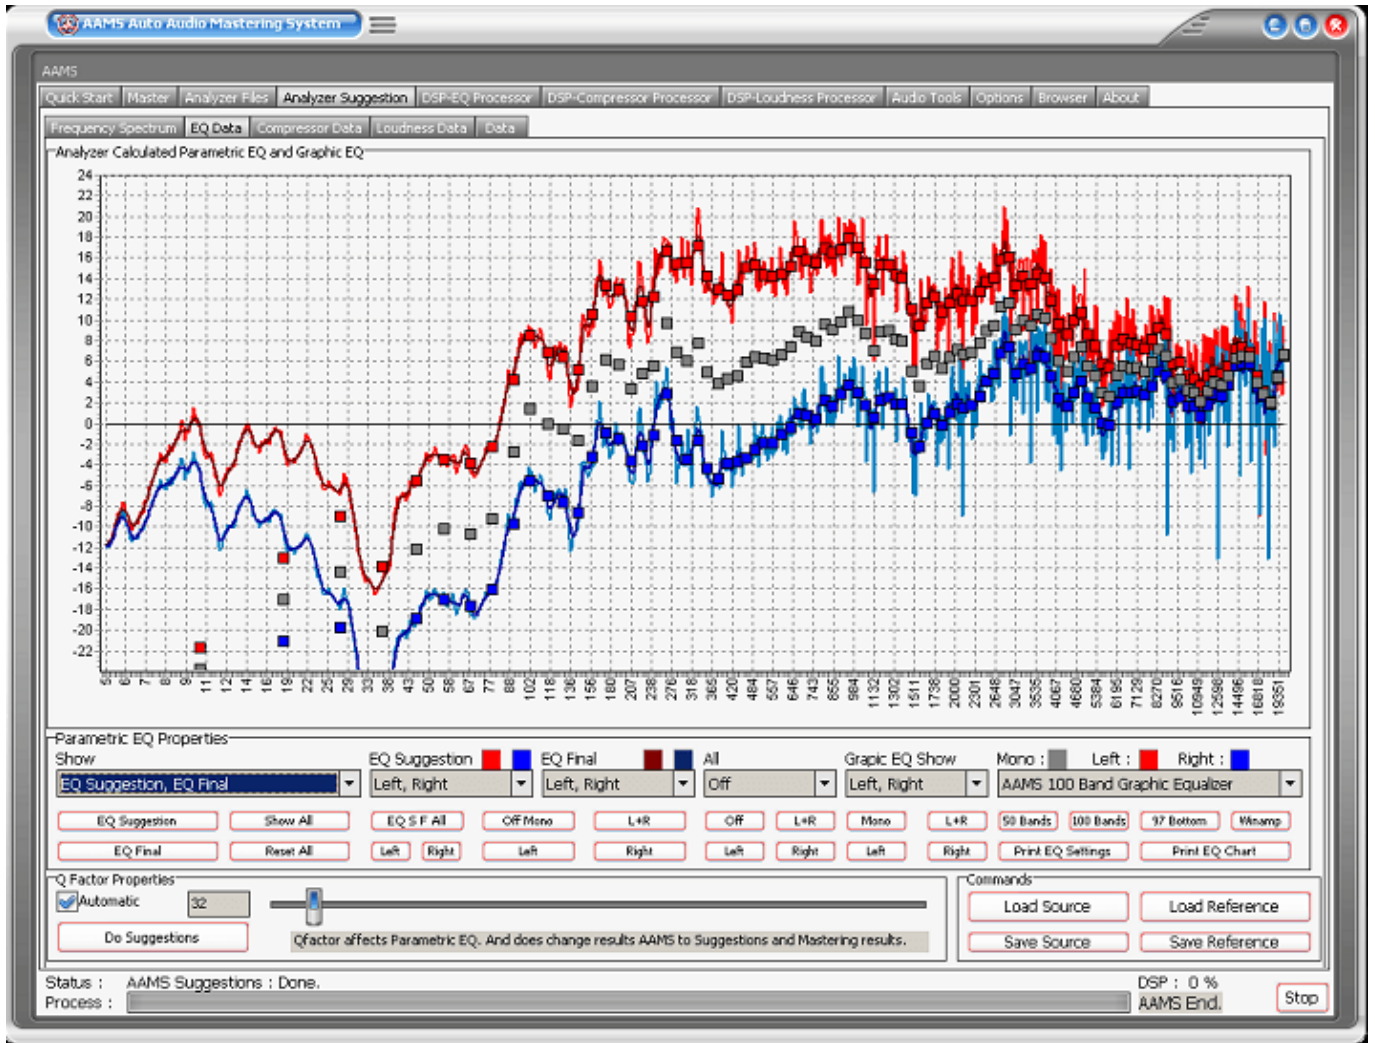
AAMS Auto Audio Mastering System

AAMS

Quick Start | Master | Analyzer Files | Analyzer Suggestion | DSP-EQ Processor | DSP-Compressor Processor | DSP-Loudness Processor | Audio Tools | Options | Browser | About

Frequency Spectrum | EQ Data | Compressor Data | Loudness Data | Data

Analyzer Calculated Parametric EQ and Graphic EQ

24 22 20 18 16 14 12 10 8 6 4 2 0 -2 -4 -6 -8 -10 -12 -14 -16 -18 -20 -22

5 6 7 8 9 11 12 14 16 19 22 25 29 33 38 43 50 58 67 77 88 102 118 136 156 180 207 238 276 318 365 420 484 557 646 743 855 984 1132 1302 1511 1738 2000 2301 2648 3047 3535 4067 4680 5384 6196 7129 8270 9516 10949 12598 14496 16818 19351

Parametric EQ Properties
Show
EQ Suggestion, EQ Final
EQ Suggestion
Left, Right
EQ Final
Left, Right
All
Off
Grapic EQ Show
Left, Right
Mono :
Left :
Right :
AAMS 100 Band Graphic Equalizer

EQ Suggestion | Show All | EQ S F All | Off Mono | L+R | Off | L+R | Mono | L+R | 50 Bands | 100 Bands | 97 Bottom | Winamp
EQ Final | Reset All | Left | Right | Left | Right | Left | Right | Left | Right | Print EQ Settings | Print EQ Chart

Q Factor Properties
Automatic
32
Do Suggestions
Qfactor affects Parametric EQ. And does change results AAMS to Suggestions and Mastering results.

Commands
Load Source
Load Reference
Save Source
Save Reference

Status : AAMS Suggestions : Done.
Process :
DSP : 0 %
AAMS End.
Stop